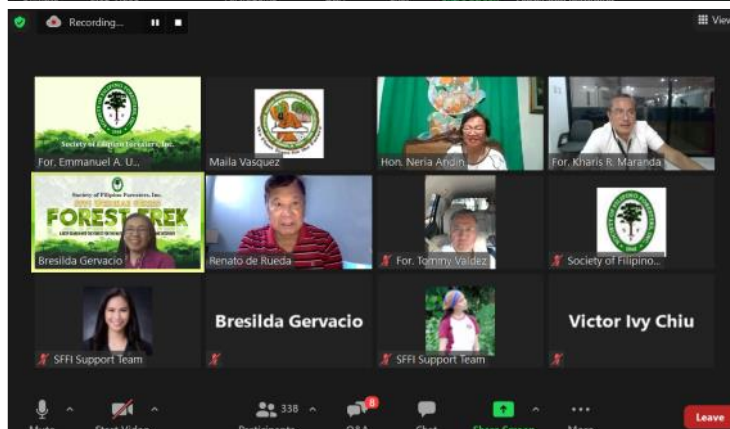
Recording...

View

Society of Filipino Foresters, Inc.

For. Emmanuel A. U...

Maila Vasquez

Hon. Neria Andin

For. Kharis R. Maranda

Society of Filipino Foresters, Inc.

FOREST TREK

Bresilda Gervacio

Renato de Rueda

For. Tommy Valdez

Society of Filipino...

SFFI Support Team

Bresilda Gervacio

SFFI Support Team

Victor Ivy Chiu

338

8

Leave